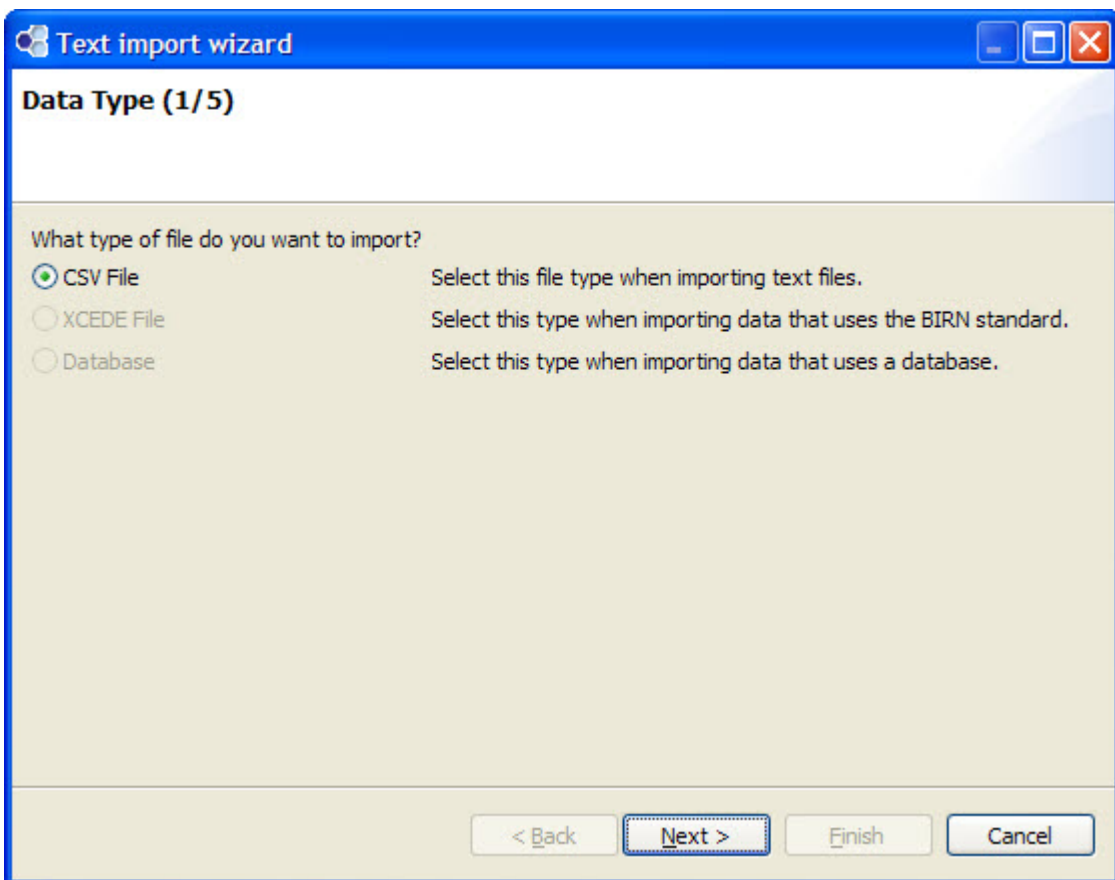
Text import wizard

Data Type (1/5)

What type of file do you want to import?

CSV File Select this file type when importing text files.

XCEDE File Select this type when importing data that uses the BIRN standard.

Database Select this type when importing data that uses a database.

< Back | Next > | Finish | Cancel